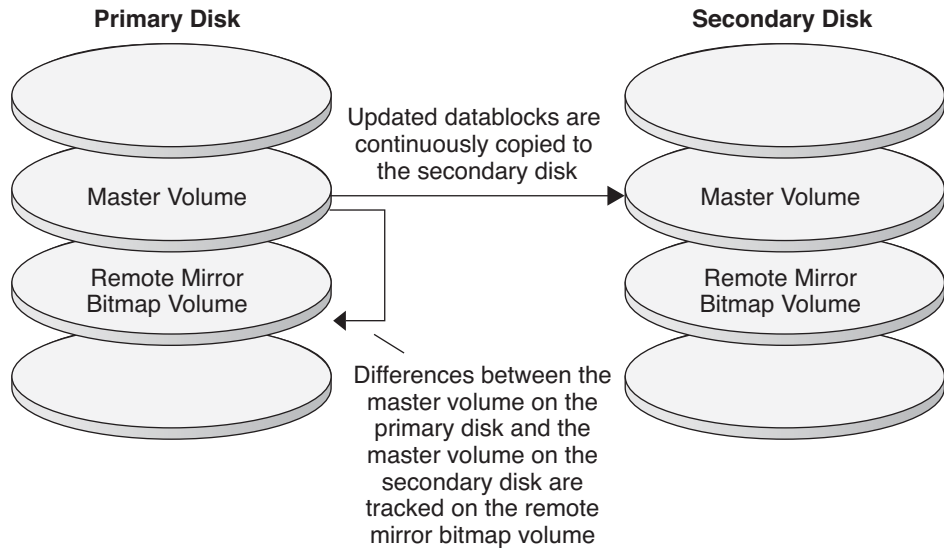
Primary Disk

Secondary Disk

Updated datablocks are continuously copied to the secondary disk

Master Volume

Remote Mirror Bitmap Volume

Master Volume

Remote Mirror Bitmap Volume

Differences between the master volume on the primary disk and the master volume on the secondary disk are tracked on the remote mirror bitmap volume